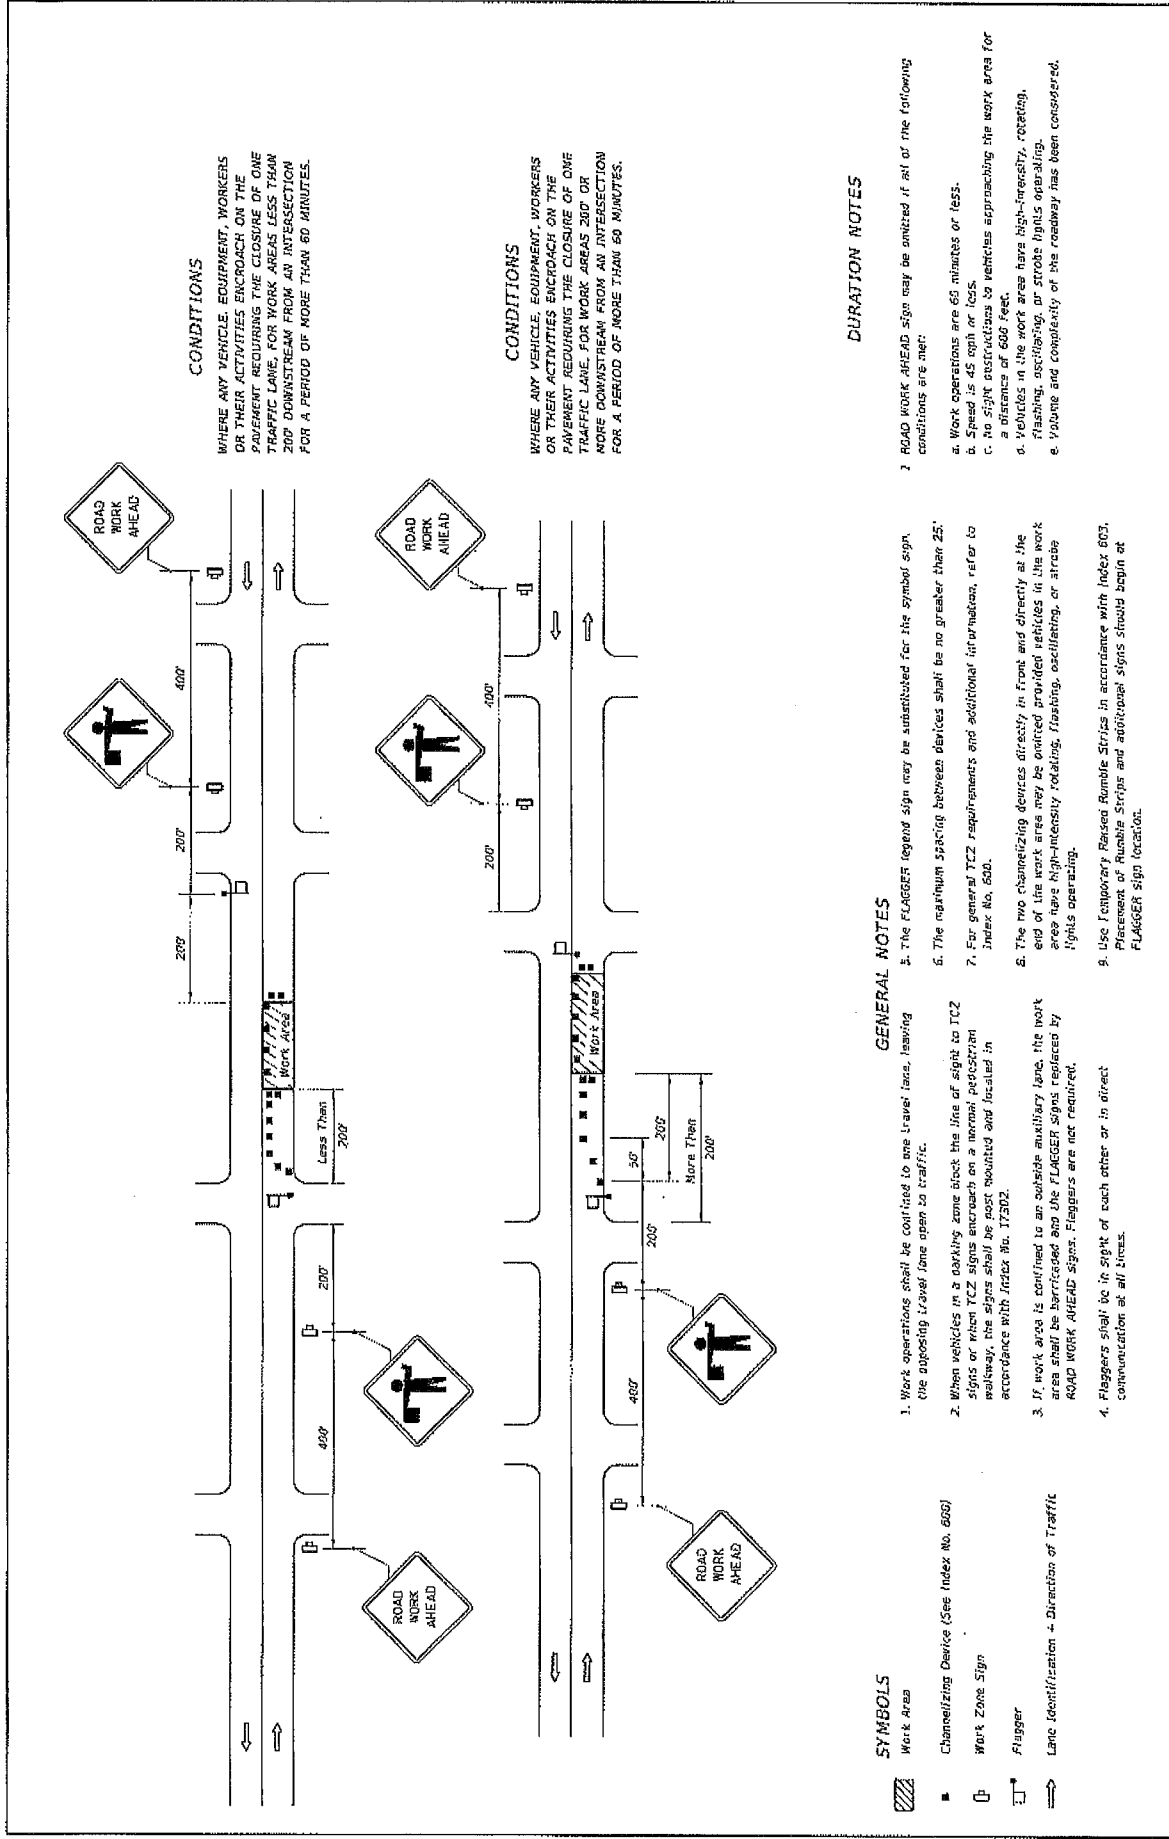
CONDITIONS

WHERE ANY VEHICLE, EQUIPMENT, WORKERS OR THEIR ACTIVITIES ENCROACH ON THE PAVEMENT REQUIRING THE CLOSURE OF ONE TRAFFIC LANE, FOR WORK AREAS LESS THAN 200' DOWNSTREAM FROM AN INTERSECTION FOR A PERIOD OF MORE THAN 60 MINUTES.

CONDITIONS

WHERE ANY VEHICLE, EQUIPMENT, WORKERS OR THEIR ACTIVITIES ENCROACH ON THE PAVEMENT REQUIRING THE CLOSURE OF ONE TRAFFIC LANE, FOR WORK AREAS 200' OR MORE DOWNSTREAM FROM AN INTERSECTION FOR A PERIOD OF MORE THAN 60 MINUTES.

ROAD WORK AHEAD

400'

200'

200'

Work Area

Less Than 200'

200'

400'

ROAD WORK AHEAD

ROAD WORK AHEAD

400'

200'

Work Area

200'

50'

More Than 200'

200'

400'

ROAD WORK AHEAD

SYMBOLS

Work Area

Channelizing Device (See Index No. 600)

Work Zone Sign

Flagger

Lane Identification + Direction of Traffic

GENERAL NOTES

1. Work operations shall be confined to one travel lane, leaving the opposing travel lane open to traffic.

2. When vehicles in a parking zone block the line of sight to TCZ signs or when TCZ signs encroach on a normal pedestrian walkway, the signs shall be post mounted and located in accordance with Index No. 17302.

3. If work area is confined to an outside auxiliary lane, the work area shall be barricaded and the FLAGGER signs replaced by ROAD WORK AHEAD signs. Flaggers are not required.

4. Flaggers shall be in sight of each other or in direct communication at all times.

5. The FLAGGER legend sign may be substituted for the symbol sign.

6. The maximum spacing between devices shall be no greater than 25'.

7. For general TCZ requirements and additional information, refer to Index No. 600.

8. The two channelizing devices directly in front and directly at the end of the work area may be omitted provided vehicles in the work area have high-intensity rotating, flashing, oscillating, or strobe lights operating.

9. Use Temporary Raised Rumble Strips in accordance with Index 603. Placement of Rumble Strips and additional signs should begin at FLAGGER sign location.

DURATION NOTES

1 ROAD WORK AHEAD sign may be omitted if all of the following conditions are met:

a. Work operations are 60 minutes or less.
b. Speed is 45 mph or less.
c. No sight obstructions to vehicles approaching the work area for a distance of 600 feet.
d. Vehicles in the work area have high-intensity, rotating, flashing, oscillating, or strobe lights operating.
e. Volume and complexity of the roadway has been considered.